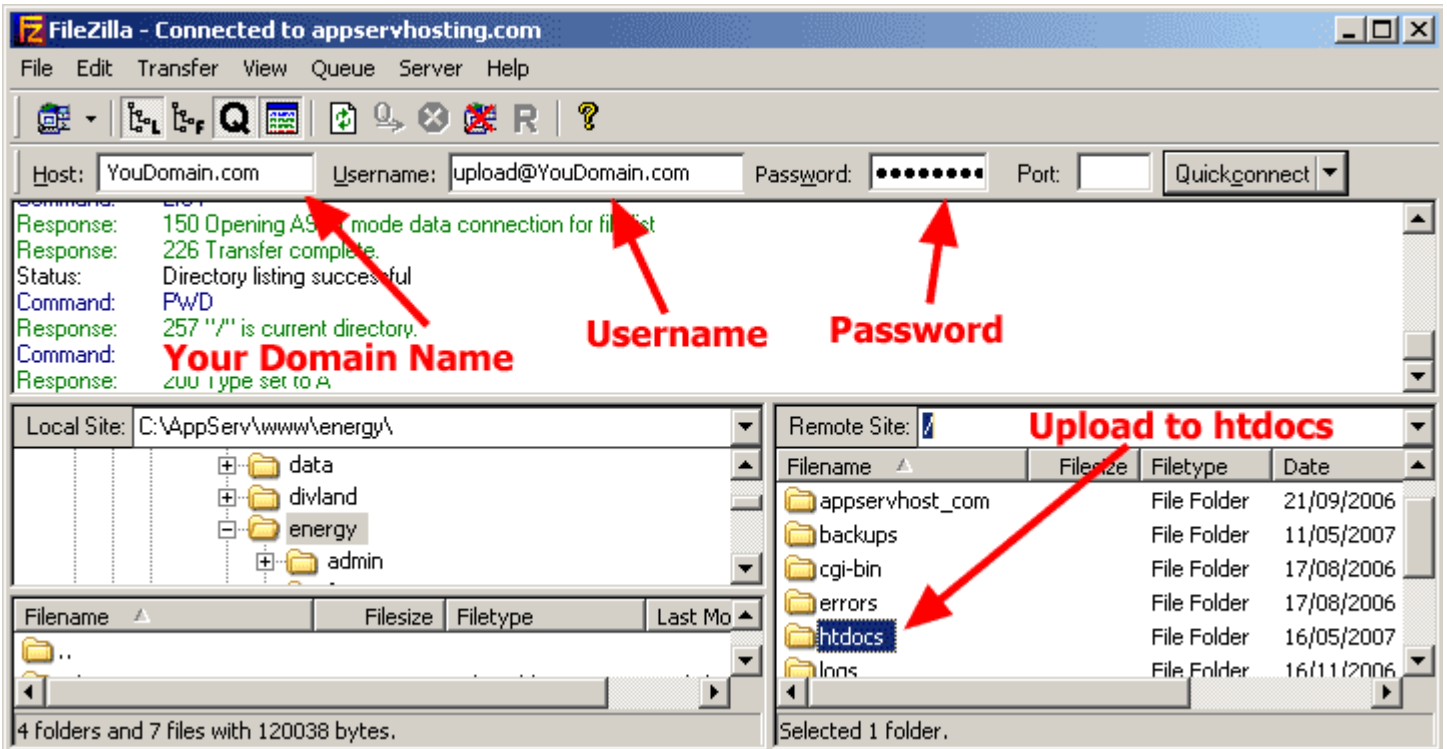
FileZilla - Connected to appservhosting.com

File Edit Transfer View Queue Server Help

Host: YouDomain.com Username: upload@YouDomain.com Password: •••••••• Port: Quickconnect

Response: 150 Opening AS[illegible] mode data connection for fi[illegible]list
Response: 226 Transfer complete.
Status: Directory listing successful
Command: PWD
Response: 257 "/" is current directory.
Command:
Response: 200 Type set to A

Your Domain Name

Username

Password

Local Site: C:\AppServ\www\energy\

data
divland
energy
admin

| Filename | Filesize | Filetype | Last Mo |
|---|---|---|---|
| .. | | | |

4 folders and 7 files with 120038 bytes.

Remote Site: /

Upload to htdocs

| Filename | Filesize | Filetype | Date |
|---|---|---|---|
| appservhost_com | | File Folder | 21/09/2006 |
| backups | | File Folder | 11/05/2007 |
| cgi-bin | | File Folder | 17/08/2006 |
| errors | | File Folder | 17/08/2006 |
| htdocs | | File Folder | 16/05/2007 |
| logs | | File Folder | 16/11/2006 |

Selected 1 folder.